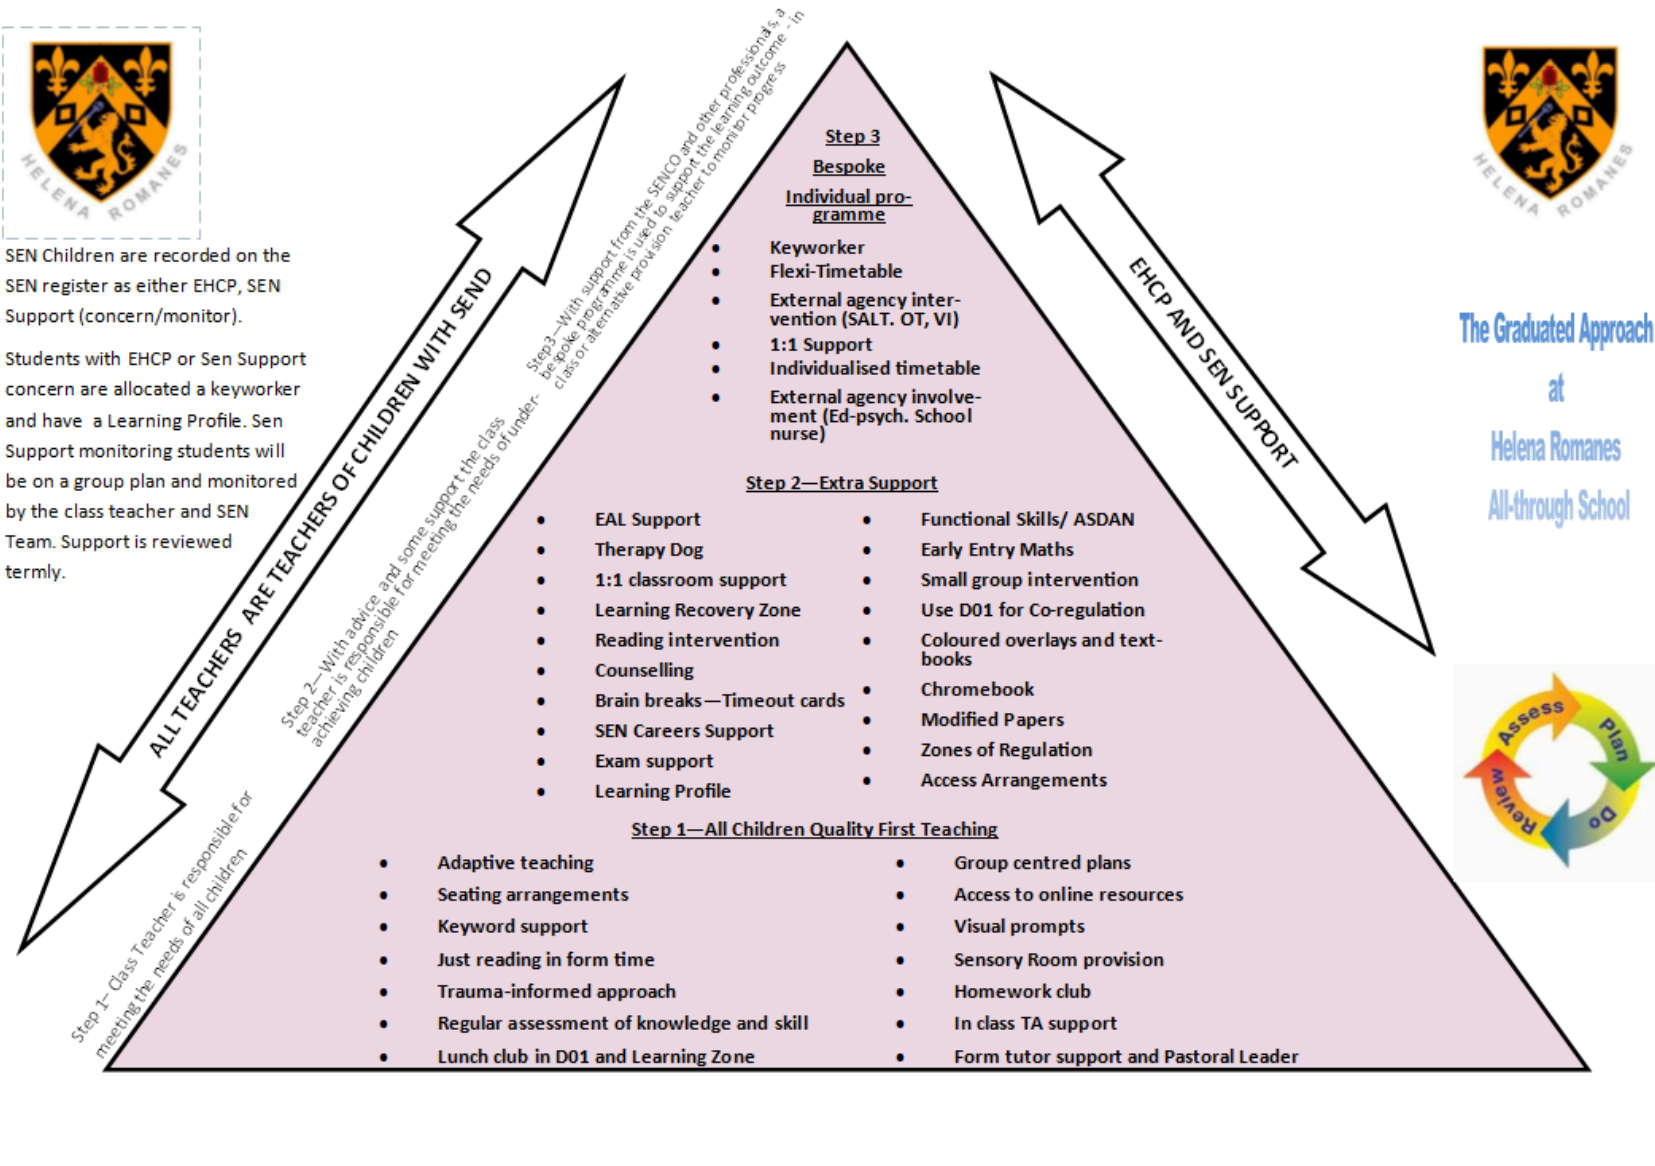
HELENA ROMANES

SEN Children are recorded on the SEN register as either EHCP, SEN Support (concern/monitor).

Students with EHCP or Sen Support concern are allocated a keyworker and have a Learning Profile. Sen Support monitoring students will be on a group plan and monitored by the class teacher and SEN Team. Support is reviewed termly.

ALL TEACHERS ARE TEACHERS OF CHILDREN WITH SEND

Step 3—With support from the SENCO and other professionals, a bespoke programme is used to support the learning outcome - in class or alternative provision teacher to monitor progress

Step 2—With advice and some support the class teacher is responsible for meeting the needs of under-achieving children

Step 1– Class Teacher is responsible for meeting the needs of all children

Step 3
Bespoke
Individual programme

- Keyworker
- Flexi-Timetable
- External agency intervention (SALT. OT, VI)
- 1:1 Support
- Individualised timetable
- External agency involvement (Ed-psych. School nurse)

Step 2—Extra Support

- EAL Support
- Therapy Dog
- 1:1 classroom support
- Learning Recovery Zone
- Reading intervention
- Counselling
- Brain breaks—Timeout cards
- SEN Careers Support
- Exam support
- Learning Profile

- Functional Skills/ ASDAN
- Early Entry Maths
- Small group intervention
- Use D01 for Co-regulation
- Coloured overlays and textbooks
- Chromebook
- Modified Papers
- Zones of Regulation
- Access Arrangements

Step 1—All Children Quality First Teaching

- Adaptive teaching
- Seating arrangements
- Keyword support
- Just reading in form time
- Trauma-informed approach
- Regular assessment of knowledge and skill
- Lunch club in D01 and Learning Zone

- Group centred plans
- Access to online resources
- Visual prompts
- Sensory Room provision
- Homework club
- In class TA support
- Form tutor support and Pastoral Leader

EHCP AND SEN SUPPORT

HELENA ROMANES

The Graduated Approach
at
Helena Romanes
All-through School

Assess
Plan
Do
Review